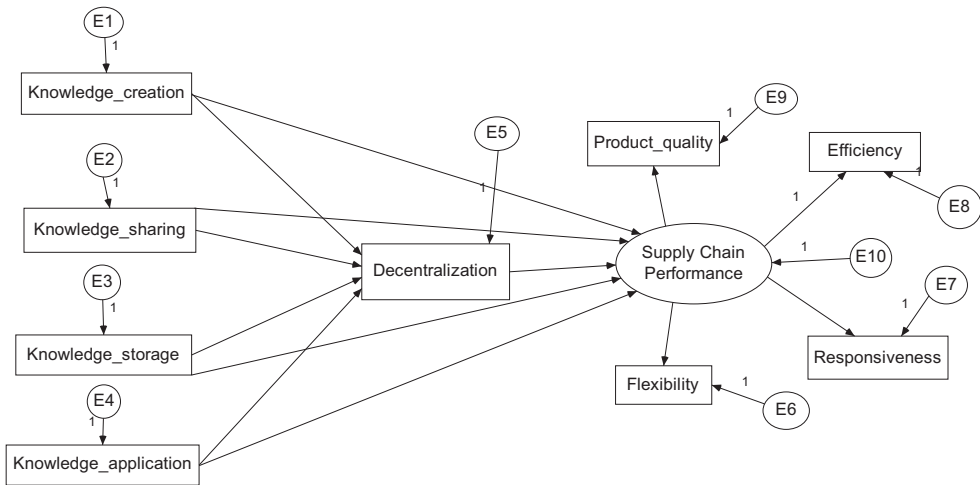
E1
1
Knowledge_creation
E2
1
Knowledge_sharing
E3
1
Knowledge_storage
E4
1
Knowledge_application
E5
1
Decentralization
Product_quality
1
E9
Efficiency
1
1
E8
Supply Chain Performance
1
E10
E7
1
Responsiveness
Flexibility
1
E6